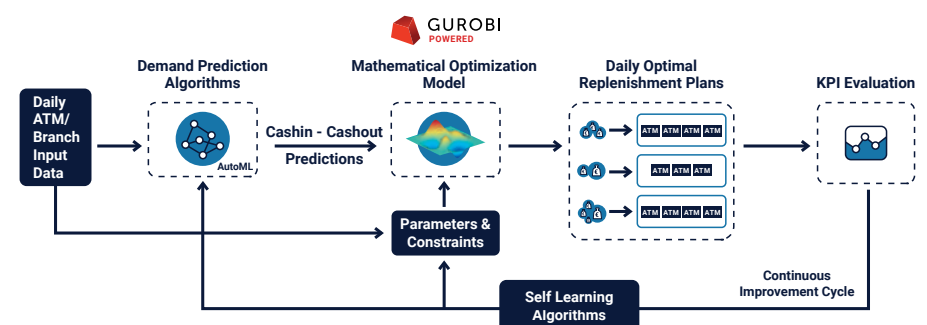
GUROBI
POWERED

Daily ATM/ Branch Input Data

Demand Prediction Algorithms

AutoML

Cashin - Cashout Predictions

Mathematical Optimization Model

Parameters & Constraints

Daily Optimal Replenishment Plans

ATM ATM ATM ATM

ATM ATM ATM

ATM ATM ATM ATM

KPI Evaluation

Continuous Improvement Cycle

Self Learning Algorithms